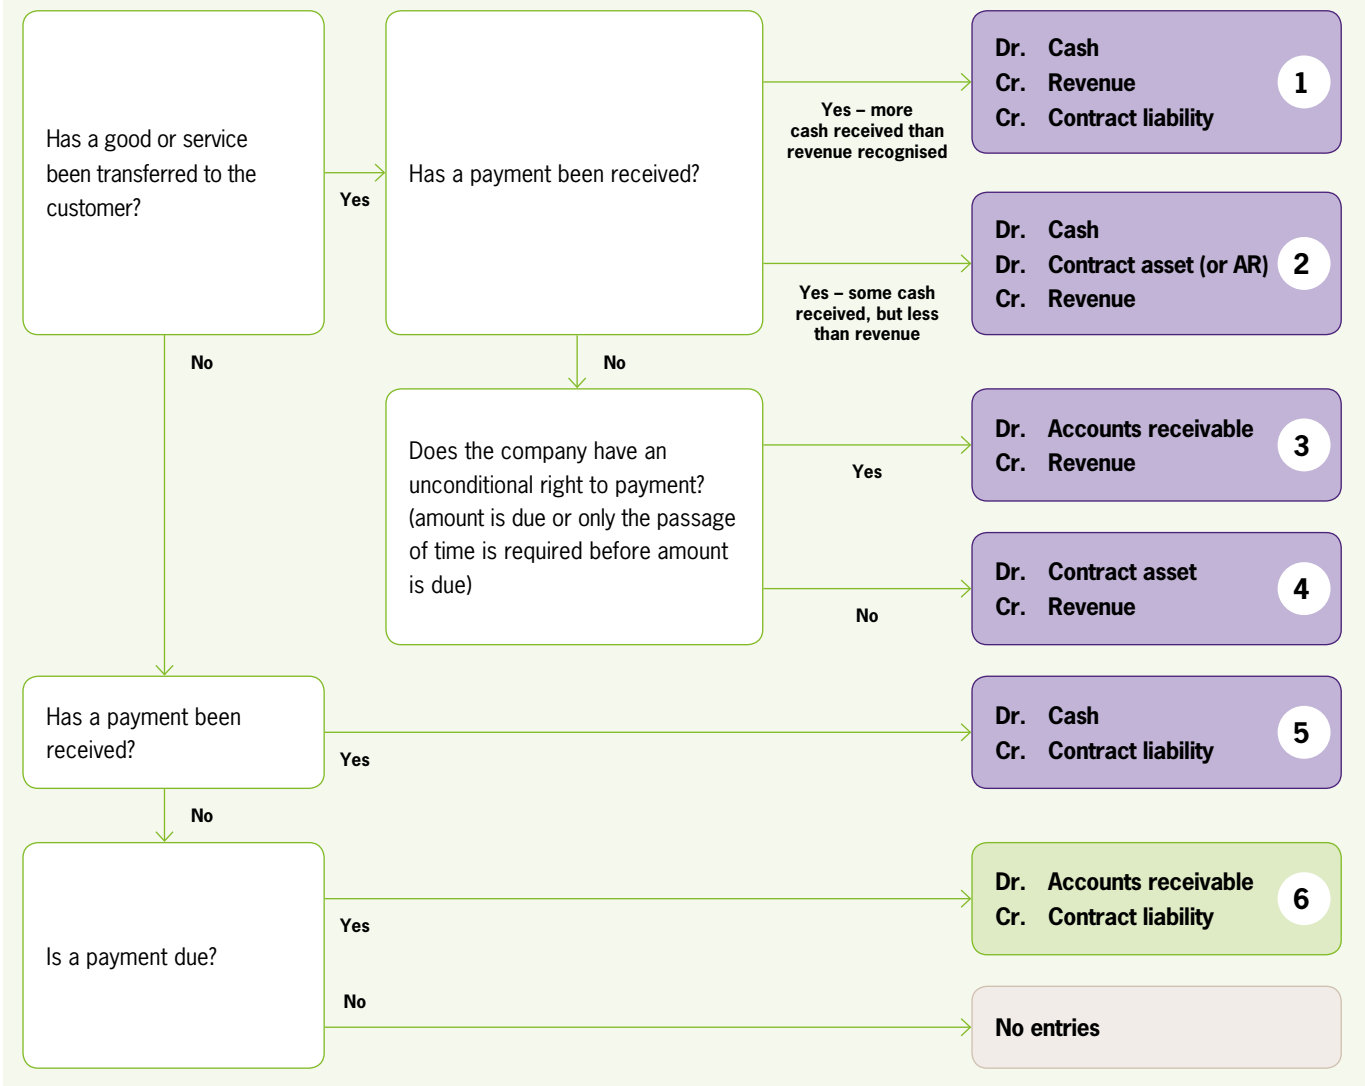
Has a good or service been transferred to the customer?

Yes

Has a payment been received?

Yes – more cash received than revenue recognised

Dr. Cash
Cr. Revenue
Cr. Contract liability

1

Yes – some cash received, but less than revenue

Dr. Cash
Dr. Contract asset (or AR)
Cr. Revenue

2

No

No

Does the company have an unconditional right to payment? (amount is due or only the passage of time is required before amount is due)

Yes

Dr. Accounts receivable
Cr. Revenue

3

No

Dr. Contract asset
Cr. Revenue

4

Has a payment been received?

Yes

Dr. Cash
Cr. Contract liability

5

No

Is a payment due?

Yes

Dr. Accounts receivable
Cr. Contract liability

6

No

No entries